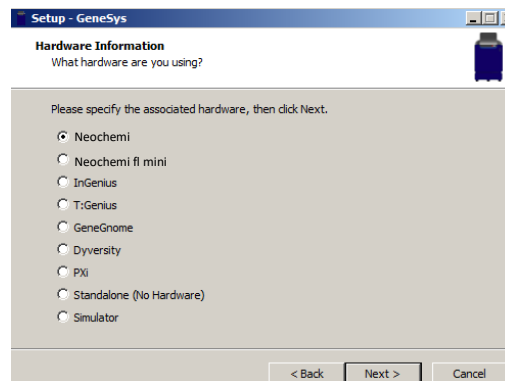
Setup - GeneSys

Hardware Information
What hardware are you using?

Please specify the associated hardware, then click Next.

Neochemi
Neochemi fl mini
InGenius
T:Genius
GeneGnome
Dyversity
PXi
Standalone (No Hardware)
Simulator

< Back
Next >
Cancel